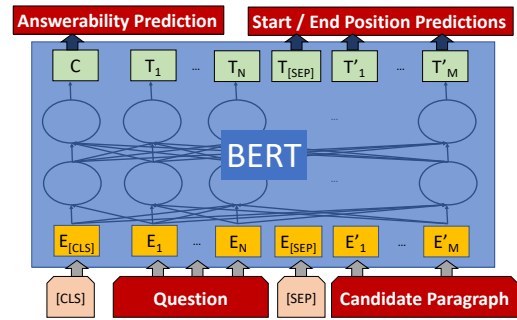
Answerability Prediction

Start / End Position Predictions

C $T_1$ ... $T_N$ $T_{[SEP]}$ $T'_1$ ... $T'_M$

...

BERT

...

$E_{[CLS]}$ $E_1$ ... $E_N$ $E_{[SEP]}$ $E'_1$ ... $E'_M$

[CLS] Question [SEP] Candidate Paragraph